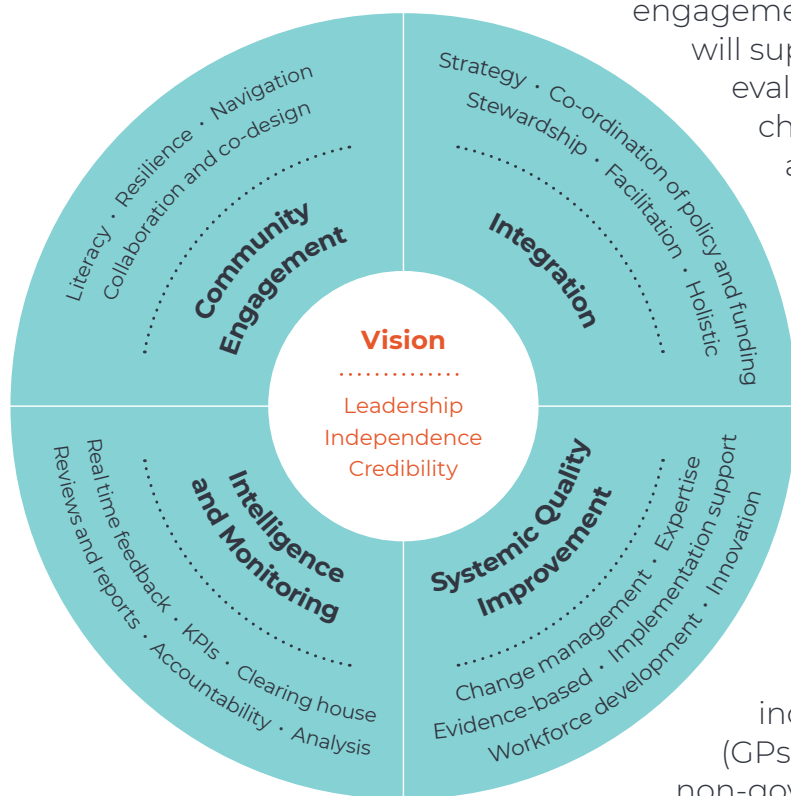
engageme
will sup
eval
ch
a

Literacy · Resilience · Navigation
Collaboration and co-design
Community Engagement

Strategy · Co-ordination of policy and funding
Stewardship · Facilitation · Holistic
Integration

Vision
Leadership
Independence
Credibility

Intelligence and Monitoring
Real time feedback · KPIs · Clearing house
Reviews and reports · Accountability · Analysis

Systemic Quality Improvement
Change management · Expertise
Evidence-based · Implementation support
Workforce development · Innovation

inc
(GPs
non-gov